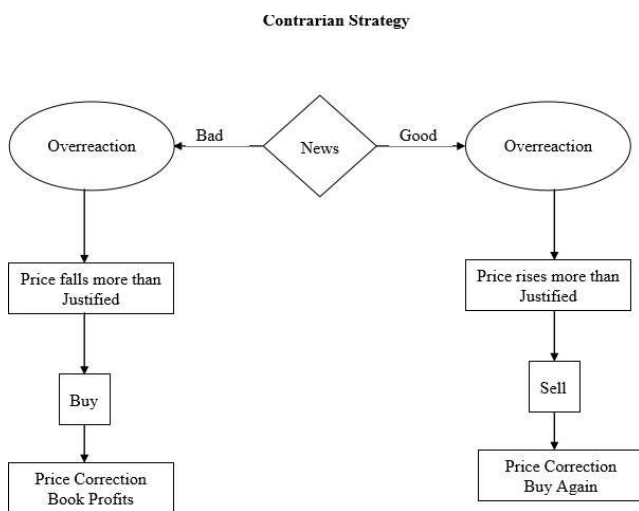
Contrarian Strategy

News

Bad

Good

Overreaction

Overreaction

Price falls more than Justified

Buy

Price Correction Book Profits

Price rises more than Justified

Sell

Price Correction Buy Again